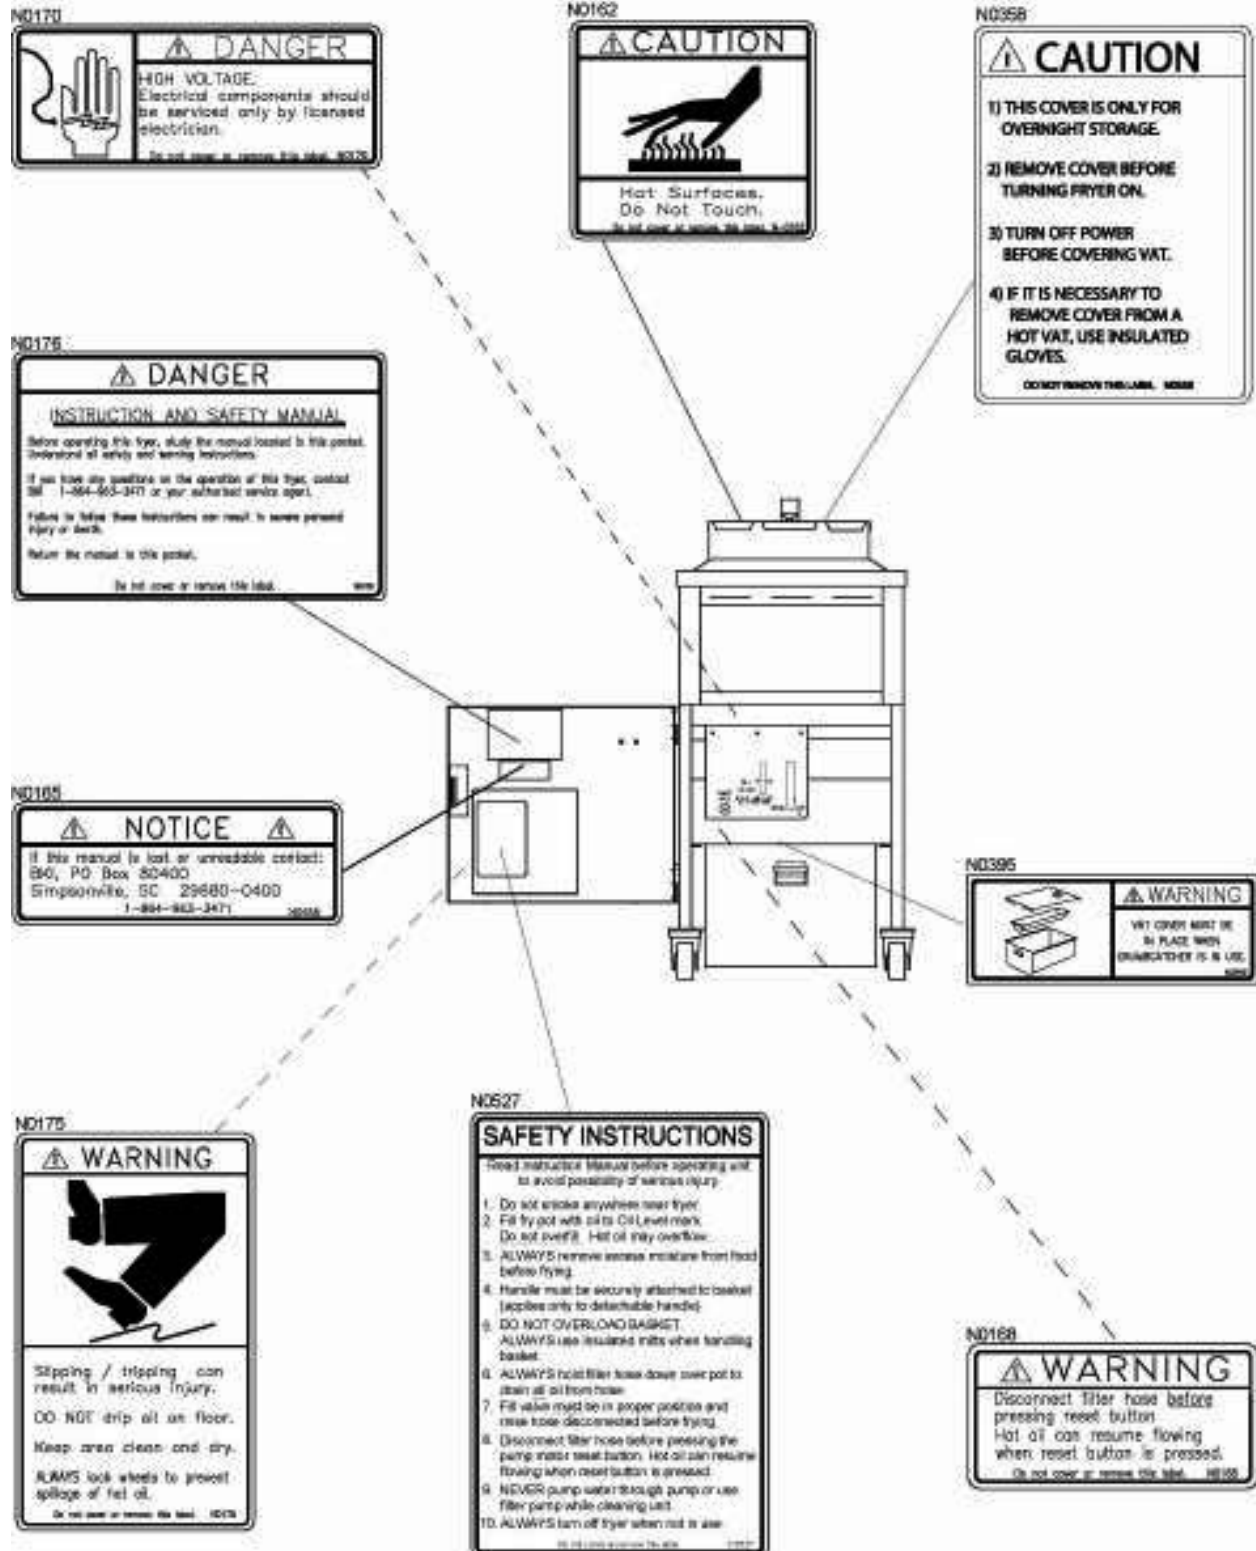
N0170

⚠ DANGER

HIGH VOLTAGE. Electrical components should be serviced only by licensed electrician.

Do not cover or remove this label. N0170

N0162

⚠ CAUTION

Hot Surfaces. Do Not Touch.

Do not cover or remove this label. N-0162

N0358

⚠ CAUTION

1) THIS COVER IS ONLY FOR OVERNIGHT STORAGE.

2) REMOVE COVER BEFORE TURNING FRYER ON.

3) TURN OFF POWER BEFORE COVERING VAT.

4) IF IT IS NECESSARY TO REMOVE COVER FROM A HOT VAT, USE INSULATED GLOVES.

DO NOT REMOVE THIS LABEL. N0358

N0176

⚠ DANGER

INSTRUCTION AND SAFETY MANUAL

Before operating this fryer, study the manual located in this pocket. Understand all safety and warning instructions.

If you have any questions on the operation of this fryer, contact BKI 1-864-963-3471 or your authorized service agent.

Failure to follow these instructions can result in severe personal injury or death.

Return the manual to this pocket.

Do not cover or remove this label. N0176

N0165

⚠ NOTICE ⚠

If this manual is lost or unreadable contact: BKI, PO Box 80400 Simpsonville, SC 29680-0400 1-864-963-3471 N0165

N0395

⚠ WARNING

VAT COVER MUST BE IN PLACE WHEN CRUMBCATCHER IS IN USE. N0395

N0175

⚠ WARNING

Slipping / tripping can result in serious injury.

DO NOT drip oil on floor.

Keep area clean and dry.

ALWAYS lock wheels to prevent spillage of hot oil.

Do not cover or remove this label. N0175

N0527

SAFETY INSTRUCTIONS

Read Instruction Manual before operating unit to avoid possibility of serious injury.

1. Do not smoke anywhere near fryer.
2. Fill fry pot with oil to Oil Level mark. Do not overfill. Hot oil may overflow.
3. ALWAYS remove excess moisture from food before frying.
4. Handle must be securely attached to basket (applies only to detachable handle).
5. DO NOT OVERLOAD BASKET. ALWAYS use insulated mitts when handling basket.
6. ALWAYS hold filter hose down over pot to drain all oil from hose.
7. Fill valve must be in proper position and rinse hose disconnected before frying.
8. Disconnect filter hose before pressing the pump motor reset button. Hot oil can resume flowing when reset button is pressed.
9. NEVER pump water through pump or use filter pump while cleaning unit.
10. ALWAYS turn off fryer when not in use.

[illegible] N0527

N0168

⚠ WARNING

Disconnect filter hose before pressing reset button. Hot oil can resume flowing when reset button is pressed.

Do not cover or remove this label. N0168